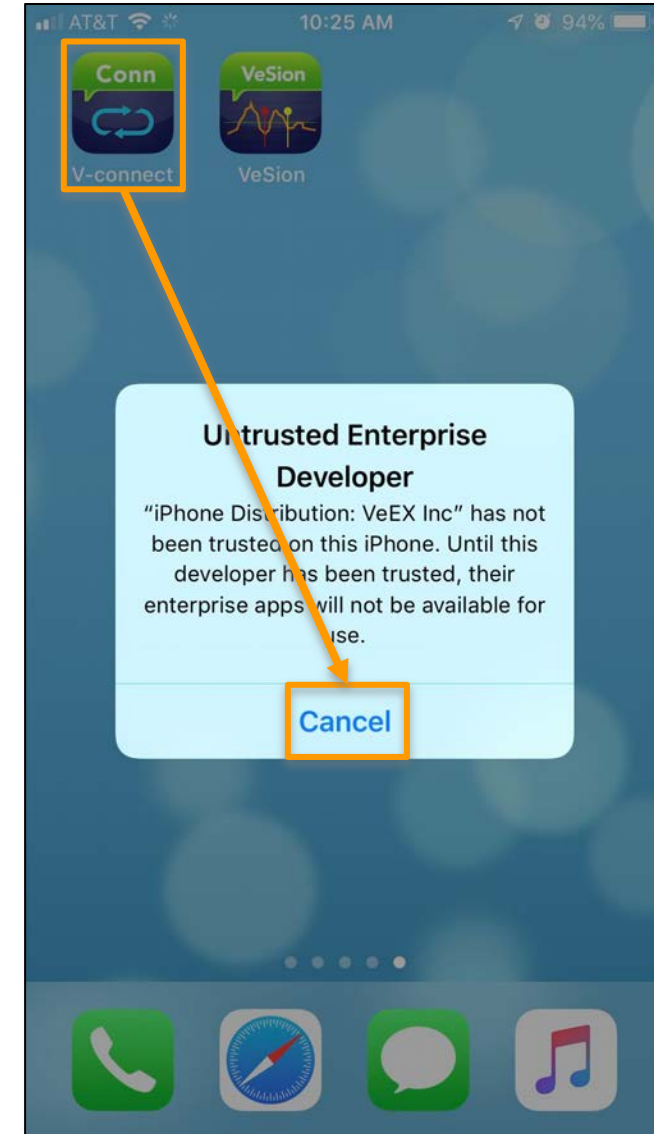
AT&T 10:25 AM 94%

Conn
V-connect

VeSion
VeSion

Untrusted Enterprise Developer
“iPhone Distribution: VeEX Inc” has not been trusted on this iPhone. Until this developer has been trusted, their enterprise apps will not be available for use.

Cancel